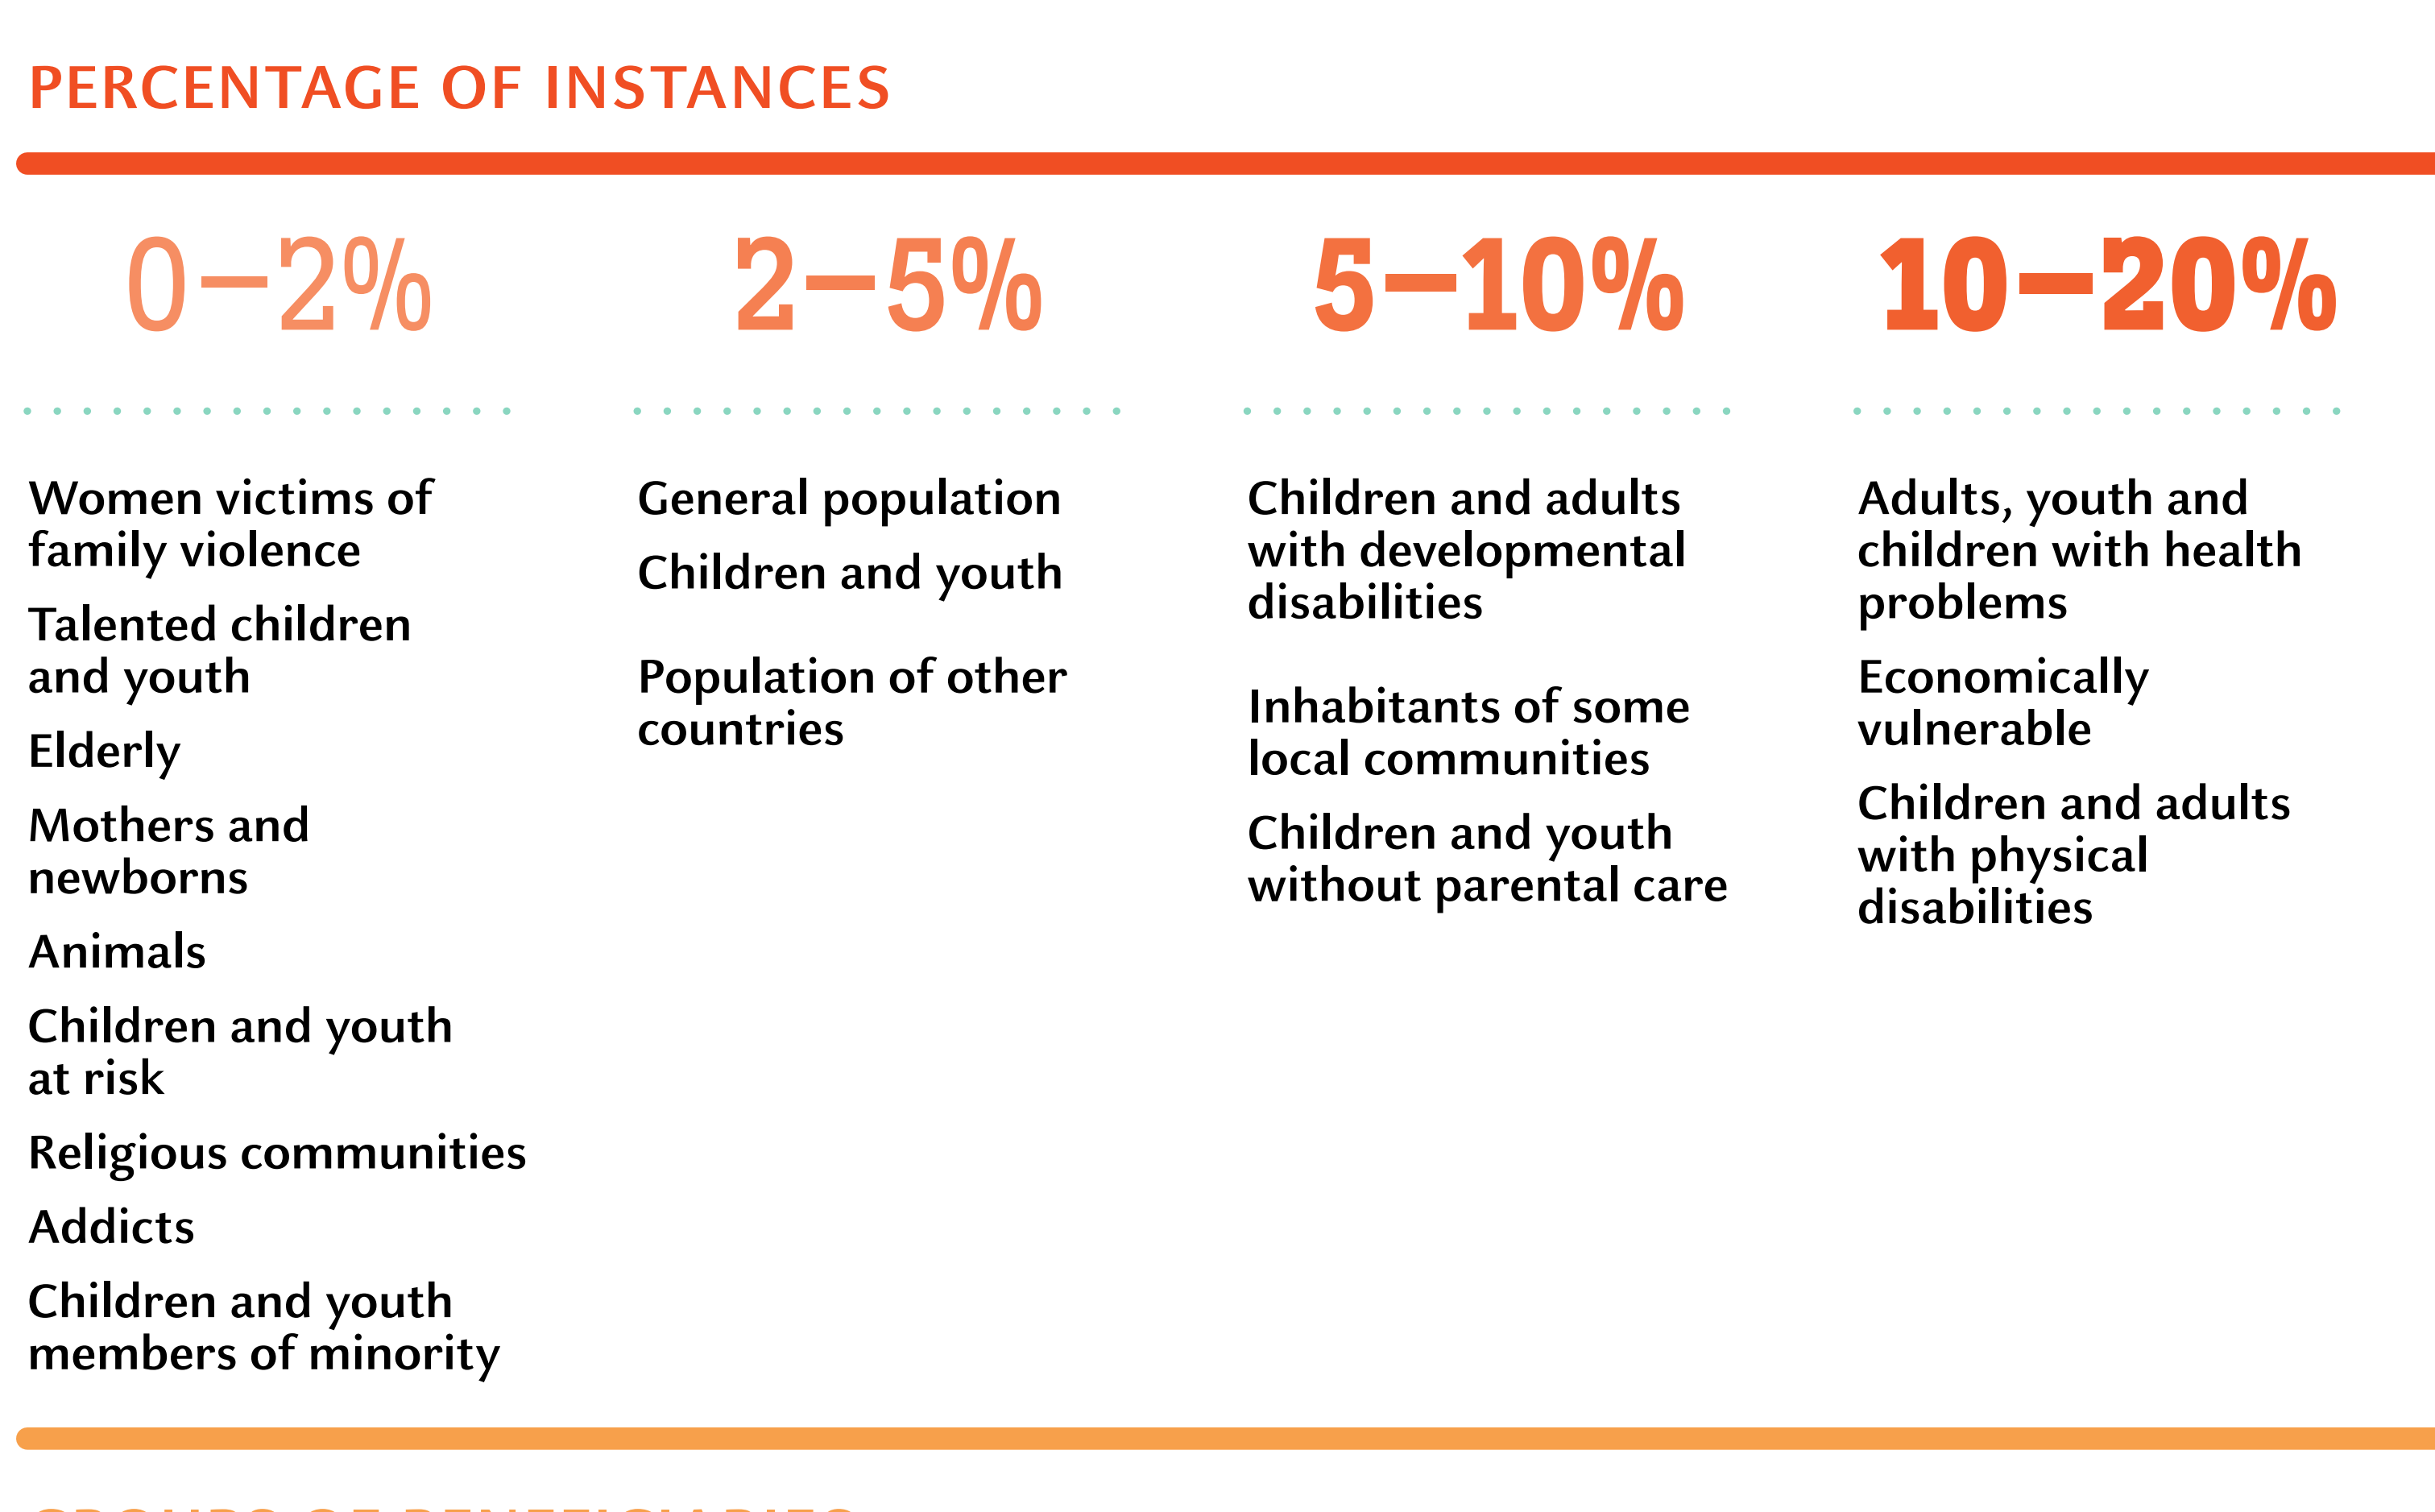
PERCENTAGE OF INSTANCES

0–2%

Women victims of family violence

Talented children and youth

Elderly

Mothers and newborns

Animals

Children and youth at risk

Religious communities

Addicts

Children and youth members of minority

2–5%

General population

Children and youth

Population of other countries

5–10%

Children and adults with developmental disabilities

Inhabitants of some local communities

Children and youth without parental care

10–20%

Adults, youth and children with health problems

Economically vulnerable

Children and adults with physical disabilities

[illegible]